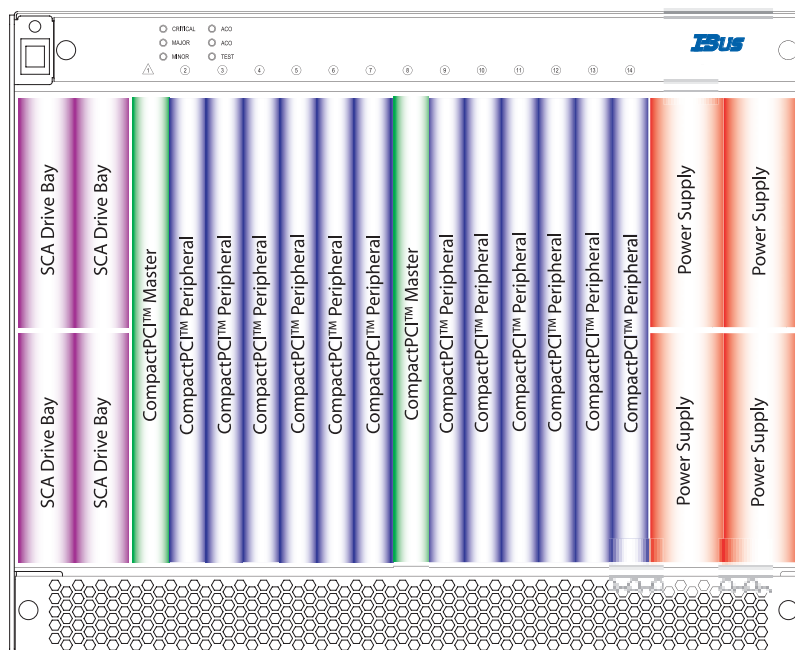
CRITICAL
MAJOR
MINOR
ACO
ACO
TEST
1 2 3 4 5 6 7 8 9 10 11 12 13 14
IBus

SCA Drive Bay
SCA Drive Bay
SCA Drive Bay
SCA Drive Bay
CompactPCI™ Master
CompactPCI™ Peripheral
CompactPCI™ Peripheral
CompactPCI™ Peripheral
CompactPCI™ Peripheral
CompactPCI™ Peripheral
CompactPCI™ Peripheral
CompactPCI™ Master
CompactPCI™ Peripheral
CompactPCI™ Peripheral
CompactPCI™ Peripheral
CompactPCI™ Peripheral
CompactPCI™ Peripheral
CompactPCI™ Peripheral
Power Supply
Power Supply
Power Supply
Power Supply